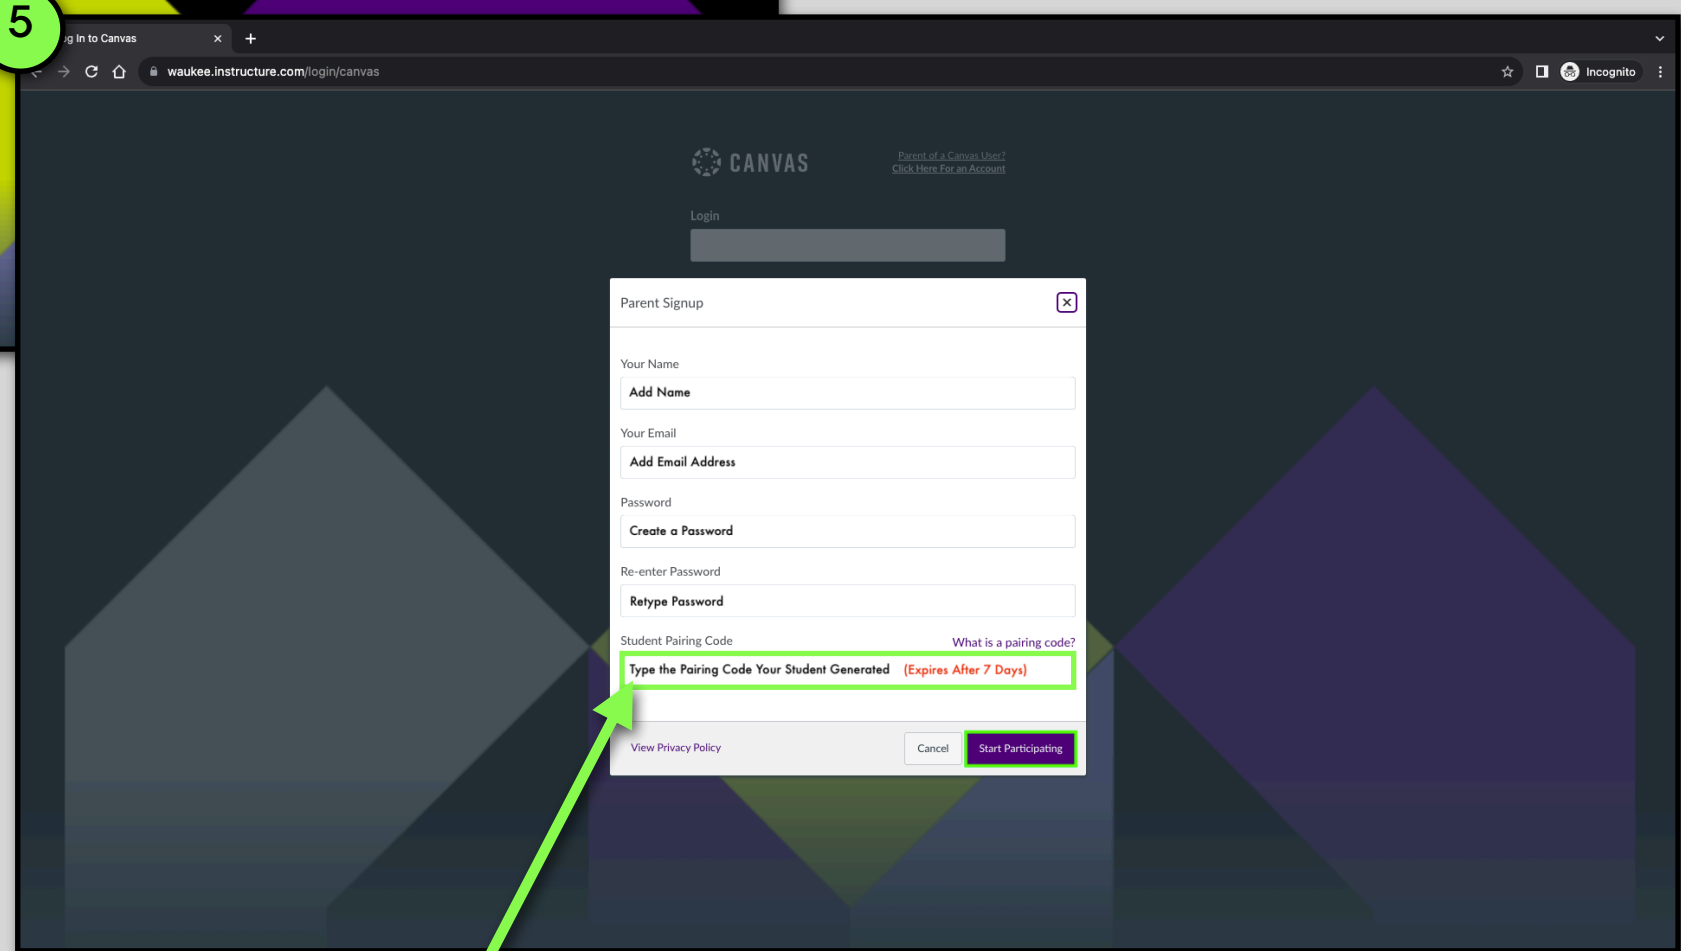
5

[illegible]g In to Canvas ×

+

waukee.instructure.com/login/canvas

Incognito

CANVAS

Parent of a Canvas User?
Click Here For an Account

Login

Parent Signup

Your Name

Add Name

Your Email

Add Email Address

Password

Create a Password

Re-enter Password

Retype Password

Student Pairing Code

What is a pairing code?

Type the Pairing Code Your Student Generated (Expires After 7 Days)

View Privacy Policy

Cancel

Start Participating